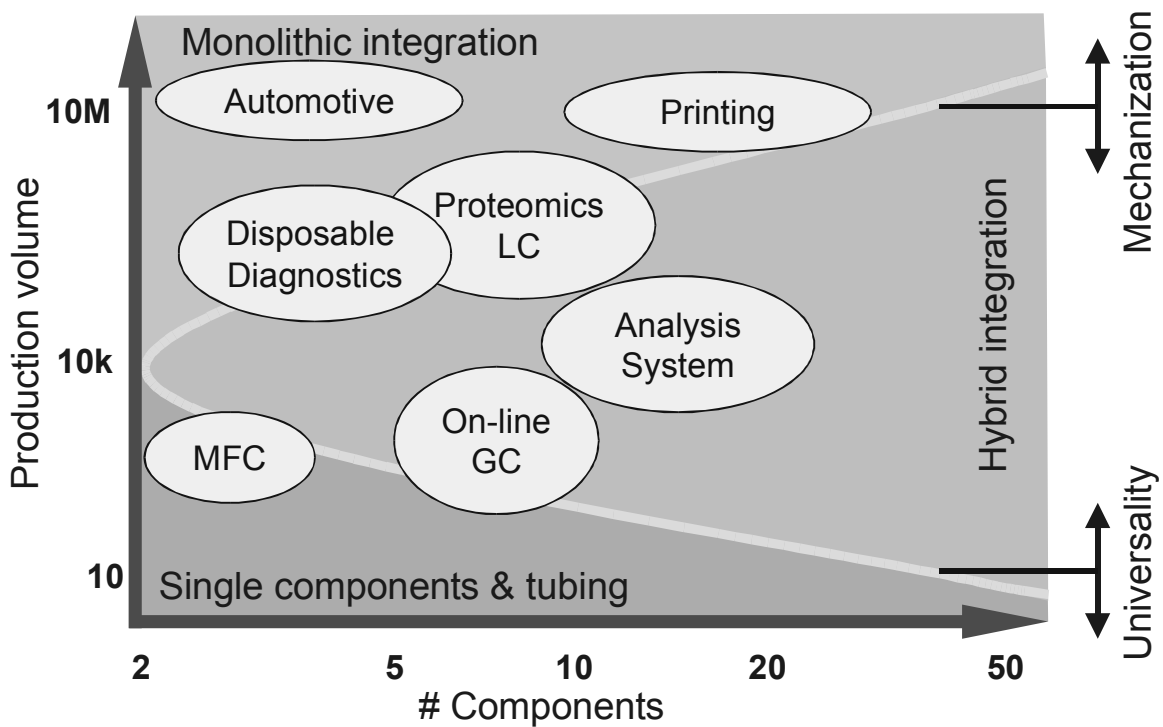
Monolithic integration

10M

Automotive

Printing

Mechanization

Production volume

Proteomics LC

Disposable Diagnostics

Hybrid integration

Analysis System

10k

On-line GC

MFC

Universality

10

Single components & tubing

2

5

10

20

50

# Components